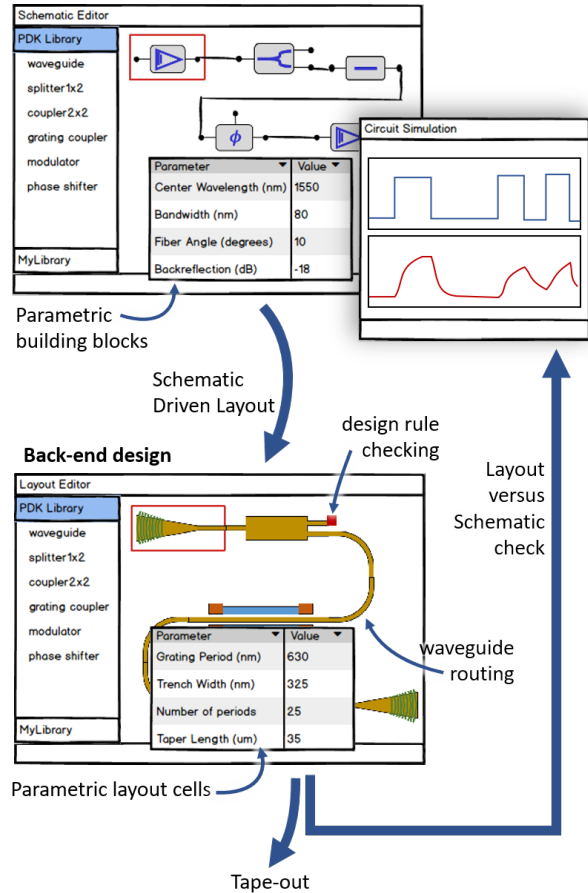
Schematic Editor

PDK Library
waveguide
splitter1x2
coupler2x2
grating coupler
modulator
phase shifter
MyLibrary

$\phi$

| Parameter | Value |
|---|---|
| Center Wavelength (nm) | 1550 |
| Bandwidth (nm) | 80 |
| Fiber Angle (degrees) | 10 |
| Backreflection (dB) | -18 |

Circuit Simulation

Parametric building blocks

Schematic Driven Layout

Back-end design

design rule checking

Layout versus Schematic check

Layout Editor

PDK Library
waveguide
splitter1x2
coupler2x2
grating coupler
modulator
phase shifter
MyLibrary

| Parameter | Value |
|---|---|
| Grating Period (nm) | 630 |
| Trench Width (nm) | 325 |
| Number of periods | 25 |
| Taper Length (um) | 35 |

waveguide routing

Parametric layout cells

Tape-out